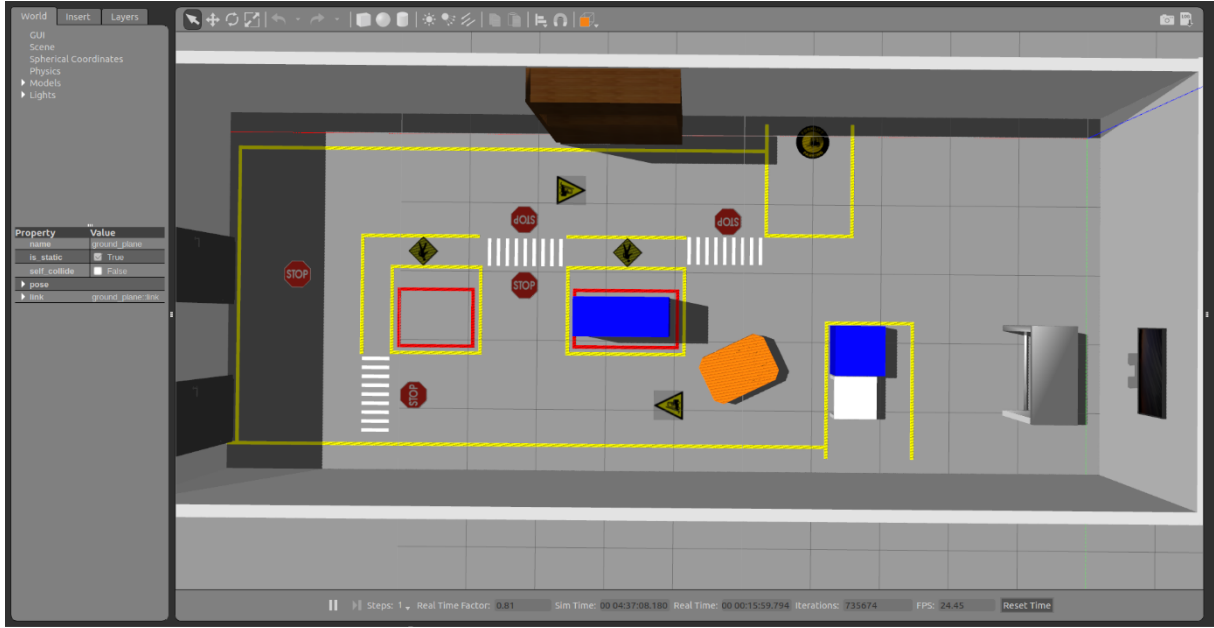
World Insert Layers

GUI
Scene
Spherical Coordinates
Physics
Models
Lights

| Property | Value |
|---|---|
| name | ground_plane |
| is_static | True |
| self_collide | False |
| pose | |
| link | ground_plane::link |

STOP
STOP
STOP
STOP
STOP

Steps: 1 Real Time Factor: 0.81 Sim Time: 00 04:37:08.180 Real Time: 00 00:15:59.794 Iterations: 735674 FPS: 24.45 Reset Time